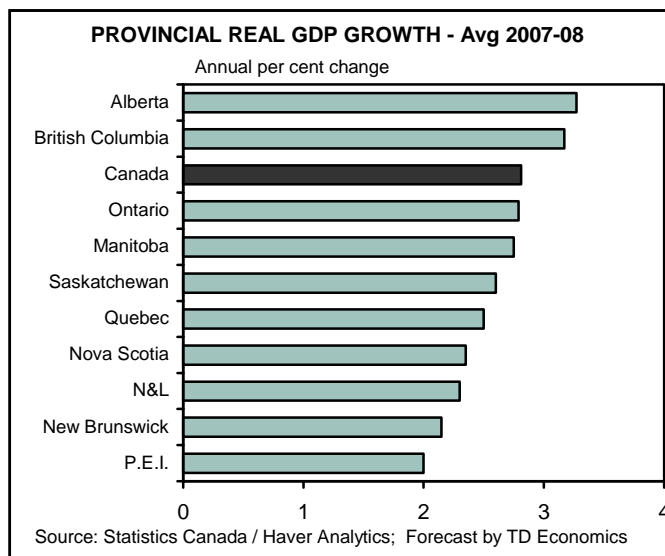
PROVINCIAL REAL GDP GROWTH - Avg 2007-08

Annual per cent change

Alberta
British Columbia
Canada
Ontario
Manitoba
Saskatchewan
Quebec
Nova Scotia
N&L
New Brunswick
P.E.I.

0 1 2 3 4

Source: Statistics Canada / Haver Analytics; Forecast by TD Economics